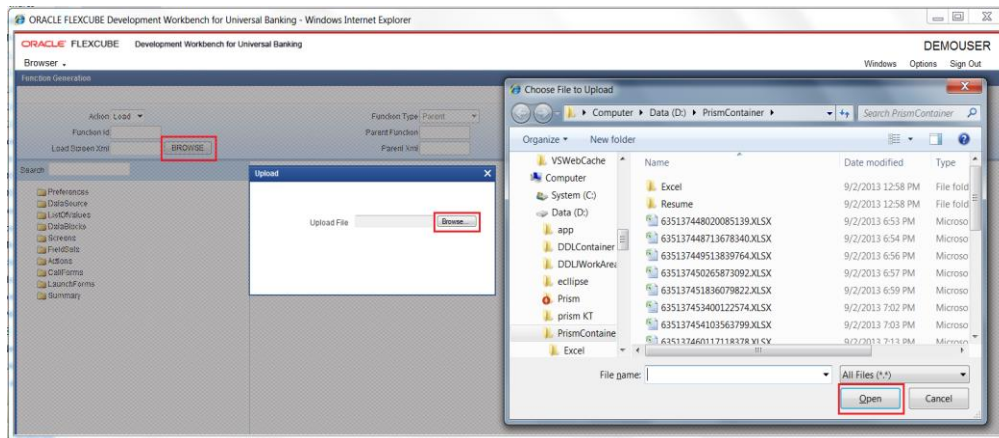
ORACLE FLEXCUBE Development Workbench for Universal Banking - Windows Internet Explorer

ORACLE FLEXCUBE Development Workbench for Universal Banking

DEMOUSER

Browser

Windows Options Sign Out

Function Generation

Action Load

Function Id

Load Screen Xml

BROWSE

Function Type Parent

Parent Function

Parent Xml

Search

Preferences
DataSource
ListOfValues
DataBlocks
Screens
FieldSets
Actions
CallForms
LaunchForms
Summary

Upload

Upload File

Browse...

Choose File to Upload

Computer ▸ Data (D:) ▸ PrismContainer ▸

Search PrismContainer

Organize ▾ New folder

VSWebCache
Computer
System (C:)
Data (D:)
app
DDLContainer
DDLWorkArea
ecllipse
Prism
prism KT
PrismContaine
Excel

| Name | Date modified | Type |
|---|---|---|
| Excel | 9/2/2013 12:58 PM | File fold |
| Resume | 9/2/2013 12:58 PM | File fold |
| 635137448020085139.XLSX | 9/2/2013 6:53 PM | Microso |
| 635137448713678340.XLSX | 9/2/2013 6:54 PM | Microso |
| 635137449513839764.XLSX | 9/2/2013 6:56 PM | Microso |
| 635137450265873092.XLSX | 9/2/2013 6:57 PM | Microso |
| 635137451836079822.XLSX | 9/2/2013 6:59 PM | Microso |
| 635137453400122574.XLSX | 9/2/2013 7:02 PM | Microso |
| 635137454103563799.XLSX | 9/2/2013 7:03 PM | Microso |
| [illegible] | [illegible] | Microso |

File name:

All Files (*.*)

Open

Cancel